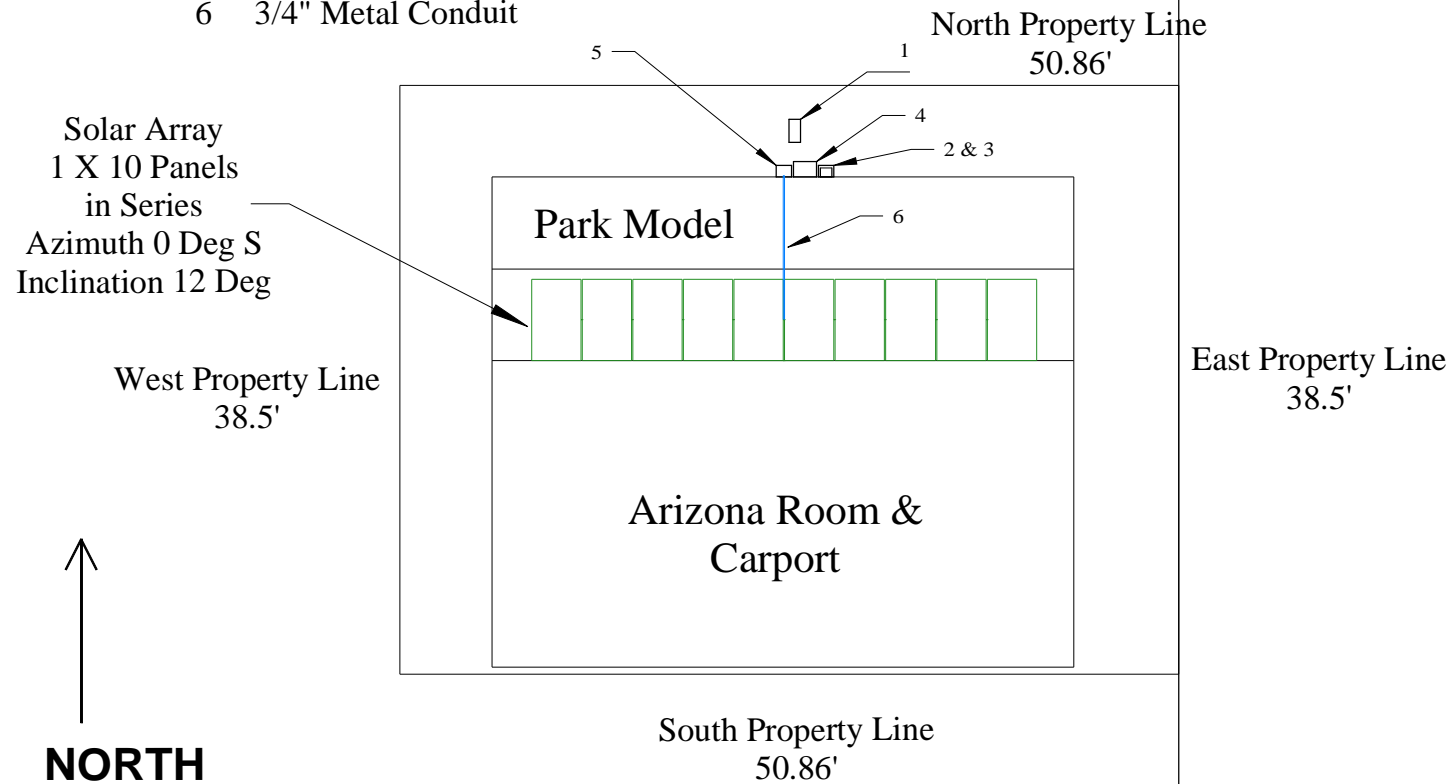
6 3/4" Metal Conduit

North Property Line
50.86'

5

1

4

2 & 3

Solar Array
1 X 10 Panels
in Series
Azimuth 0 Deg S
Inclination 12 Deg

Park Model

6

West Property Line
38.5'

East Property Line
38.5'

Arizona Room &
Carport

NORTH

South Property Line
50.86'